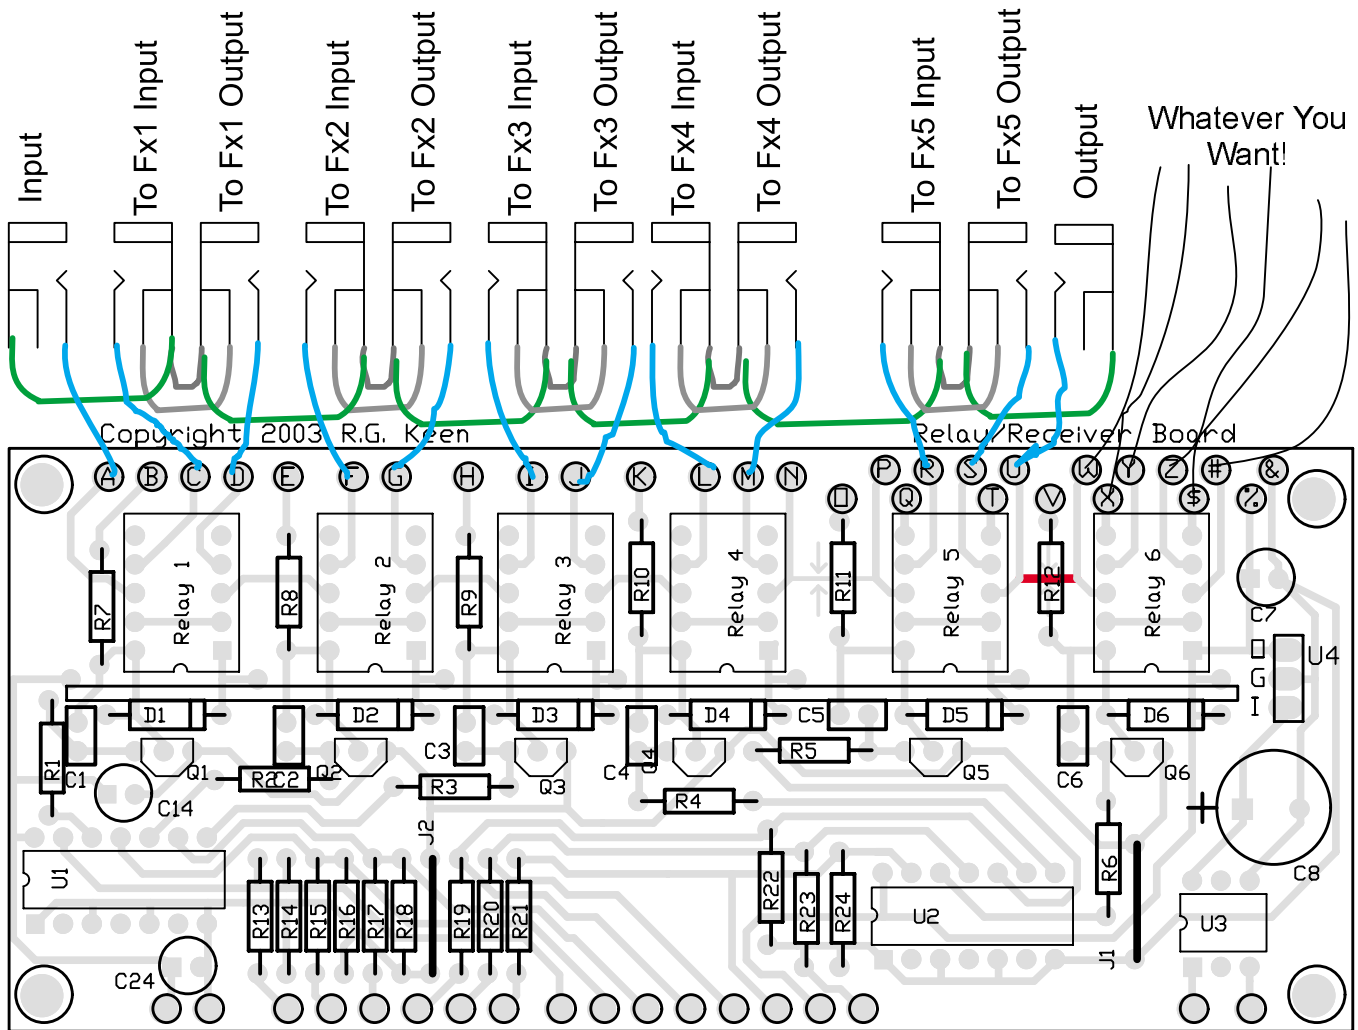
Input
To Fx1 Input
To Fx1 Output
To Fx2 Input
To Fx2 Output
To Fx3 Input
To Fx3 Output
To Fx4 Input
To Fx4 Output
To Fx5 Input
To Fx5 Output
Output
Whatever You Want!

Copyright 2003 R.G. Keen
Relay/Receiver Board

A B C D E F G H I J K L M N O P Q R S T U V W X Y Z $ # % &

R7 Relay 1 R8 Relay 2 R9 Relay 3 R10 Relay 4 R11 Relay 5 R12 Relay 6
C7
O
G
I
U4
D1 D2 D3 D4 C5 D5 D6
R1 C1 Q1 R2 C2 Q2 C3 Q3 C4 Q4 R5 Q5 C6 Q6
C14 R3 R4
J2
U1
R13 R14 R15 R16 R17 R18 R19 R20 R21
R22 R23 R24
U2
R6
C8
U3
J1
C24